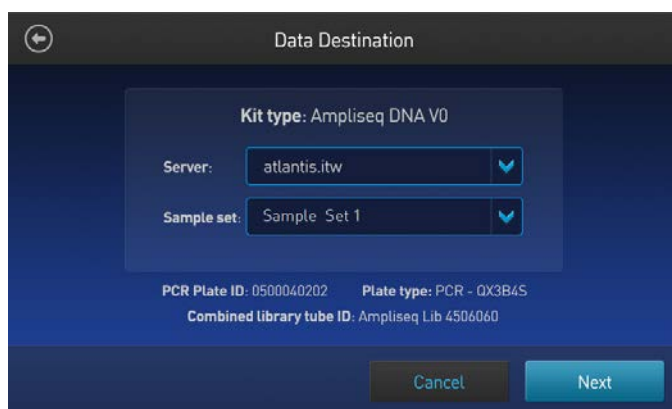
Data Destination

Kit type: Ampliseq DNA V0

Server: atlantis.itw

Sample set: Sample Set 1

PCR Plate ID: 0500040202 Plate type: PCR - QX3B4S

Combined library tube ID: Ampliseq Lib 4506060

Cancel

Next